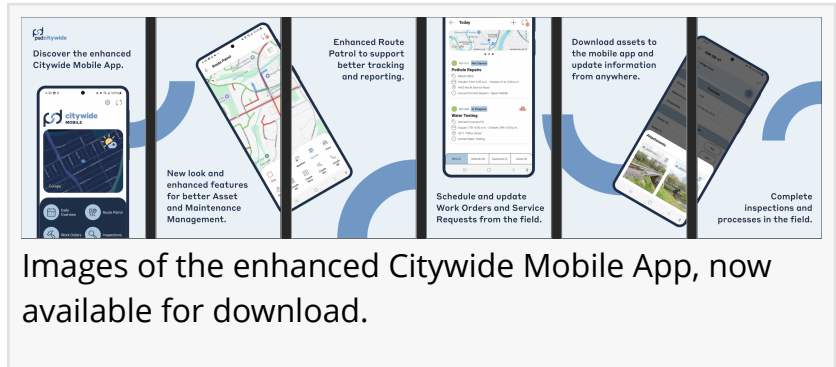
citywide

Discover the enhanced Citywide Mobile App.

citywide MOBILE

Google

Daily Overview

Route Patrol

Work Orders

Inspections

New look and enhanced features for better Asset and Maintenance Management.

Route Patrol

Enhanced Route Patrol to support better tracking and reporting.

Today

Pothole Repairs

Water Testing

Schedule and update Work Orders and Service Requests from the field.

Download assets to the mobile app and update information from anywhere.

Attachments

Complete inspections and processes in the field.

Images of the enhanced Citywide Mobile App, now available for download.